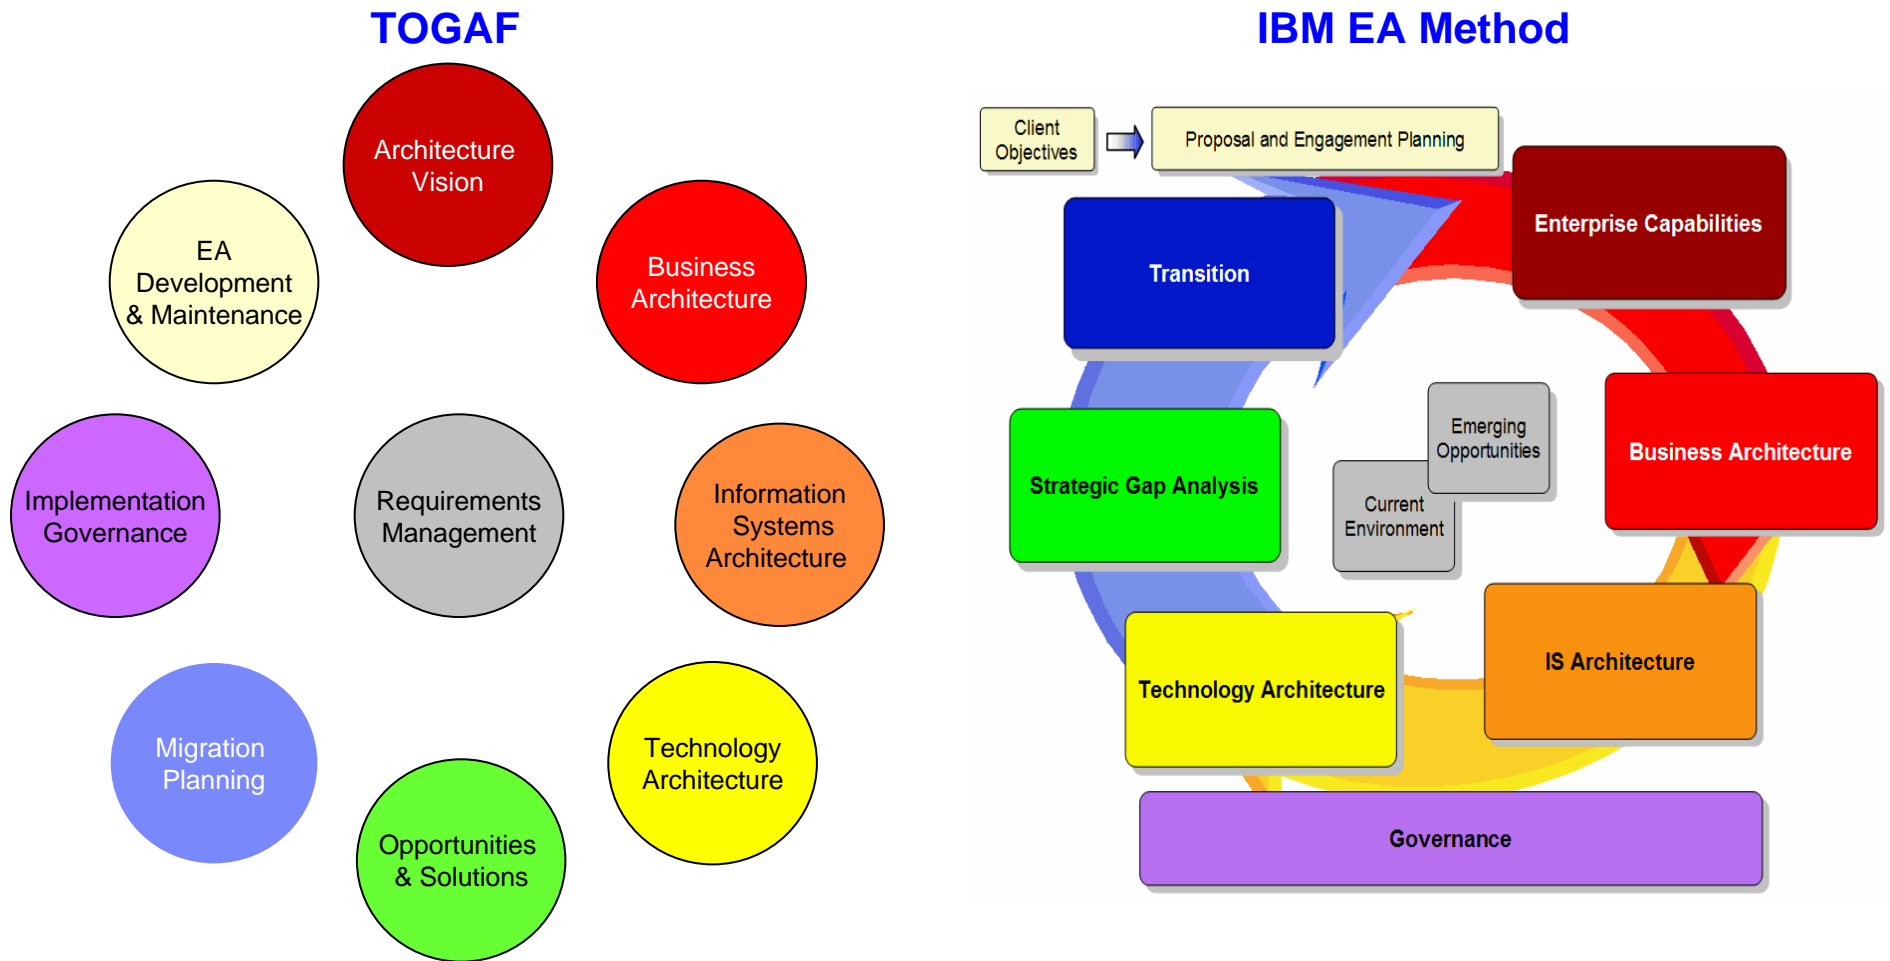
TOGAF

Architecture Vision

Business Architecture

Information Systems Architecture

Technology Architecture

Opportunities & Solutions

Migration Planning

Implementation Governance

EA Development & Maintenance

Requirements Management

IBM EA Method

Client Objectives

Proposal and Engagement Planning

Enterprise Capabilities

Transition

Business Architecture

Emerging Opportunities

Current Environment

Strategic Gap Analysis

IS Architecture

Technology Architecture

Governance